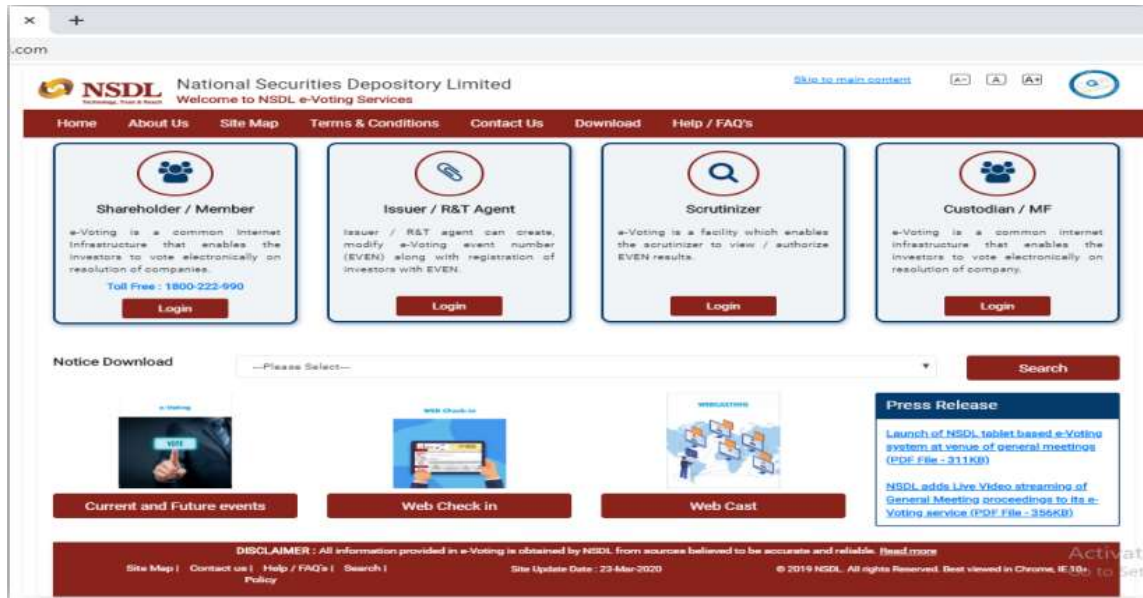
×   +

.com

NSDL Technology, Trust & Reach

National Securities Depository Limited
Welcome to NSDL e-Voting Services

Skip to main content   A-   A   A+

Home   About Us   Site Map   Terms & Conditions   Contact Us   Download   Help / FAQ's

Shareholder / Member

e-Voting is a common internet infrastructure that enables the investors to vote electronically on resolution of companies.

Toll Free : 1800-222-990

Login

Issuer / R&T Agent

Issuer / R&T agent can create, modify e-Voting event number (EVEN) along with registration of investors with EVEN.

Login

Scrutinizer

e-Voting is a facility which enables the scrutinizer to view / authorize EVEN results.

Login

Custodian / MF

e-Voting is a common internet infrastructure that enables the investors to vote electronically on resolution of company.

Login

Notice Download   --Please Select--   Search

e-Voting
VOTE

Current and Future events

Web Check-in

Web Check in

WEBCASTING

Web Cast

Press Release

Launch of NSDL tablet based e-Voting system at venue of general meetings (PDF File - 311KB)

NSDL adds Live Video streaming of General Meeting proceedings to its e-Voting service (PDF File - 356KB)

DISCLAIMER : All information provided in e-Voting is obtained by NSDL from sources believed to be accurate and reliable. Read more

Site Map | Contact us | Help / FAQ's | Search | Policy

Site Update Date : 23-Mar-2020

© 2019 NSDL. All rights Reserved. Best viewed in Chrome, IE10+

Activat
Go to Set